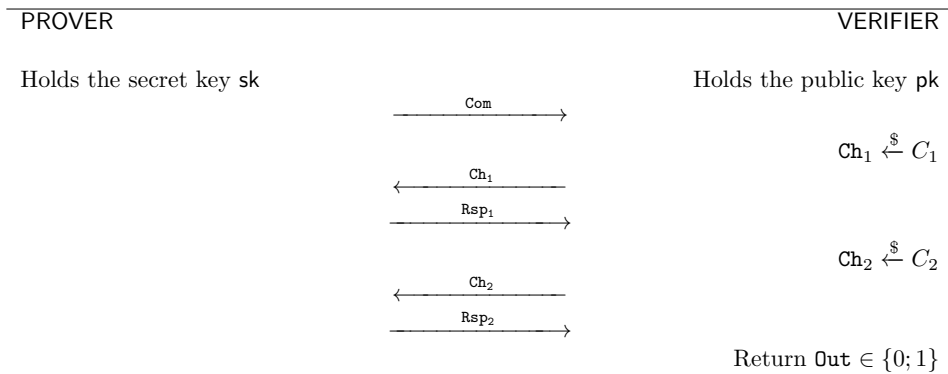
PROVER VERIFIER

Holds the secret key sk

Holds the public key pk

Com

$\mathtt{Ch}_1 \xleftarrow{\$} C_1$

$\mathtt{Ch}_1$

$\mathtt{Rsp}_1$

$\mathtt{Ch}_2 \xleftarrow{\$} C_2$

$\mathtt{Ch}_2$

$\mathtt{Rsp}_2$

Return $\mathtt{Out} \in \{0;1\}$